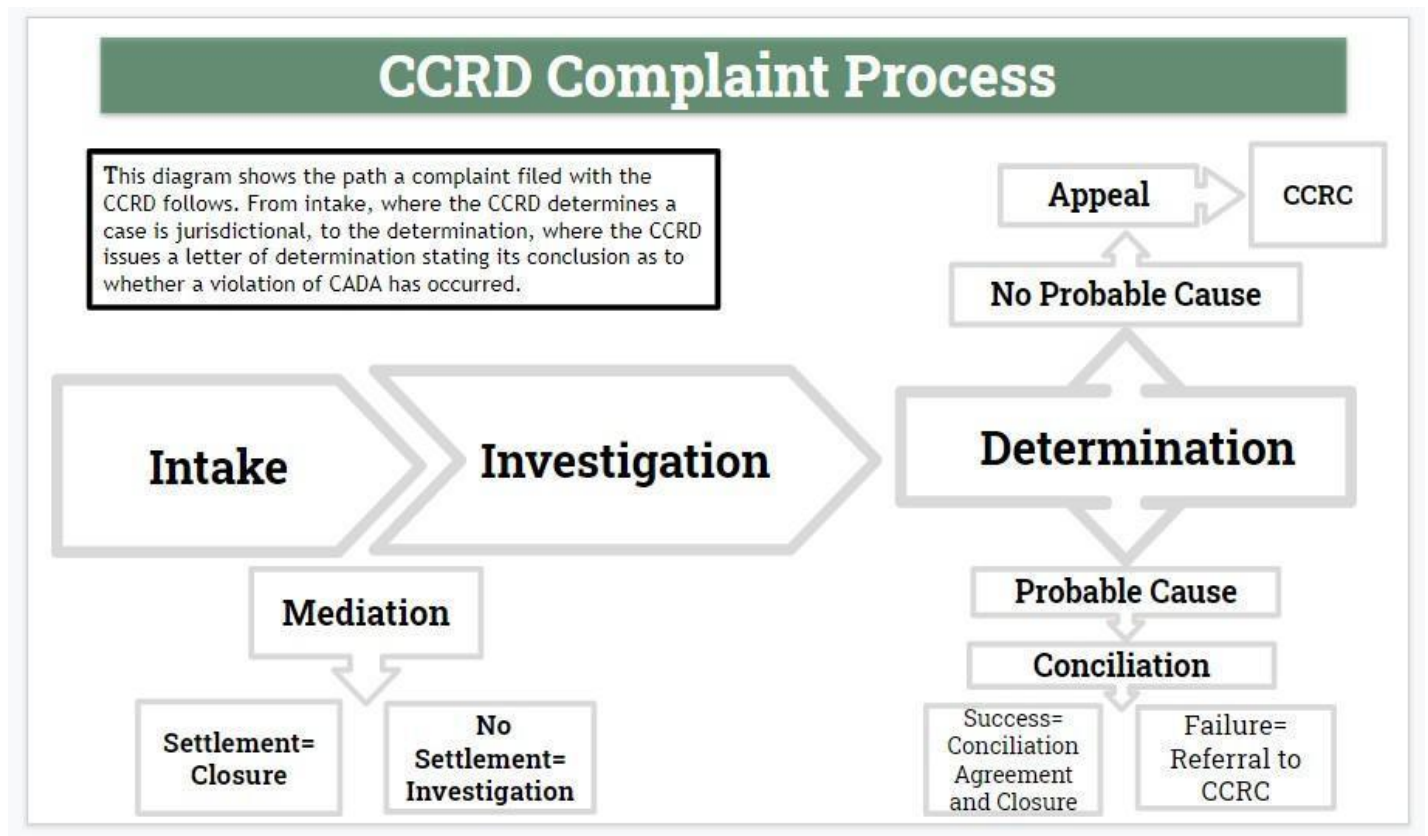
CCRD Complaint Process

This diagram shows the path a complaint filed with the CCRD follows. From intake, where the CCRD determines a case is jurisdictional, to the determination, where the CCRD issues a letter of determination stating its conclusion as to whether a violation of CADA has occurred.

Appeal

CCRC

No Probable Cause

Intake

Investigation

Determination

Mediation

Settlement= Closure

No Settlement= Investigation

Probable Cause

Conciliation

Success= Conciliation Agreement and Closure

Failure= Referral to CCRC